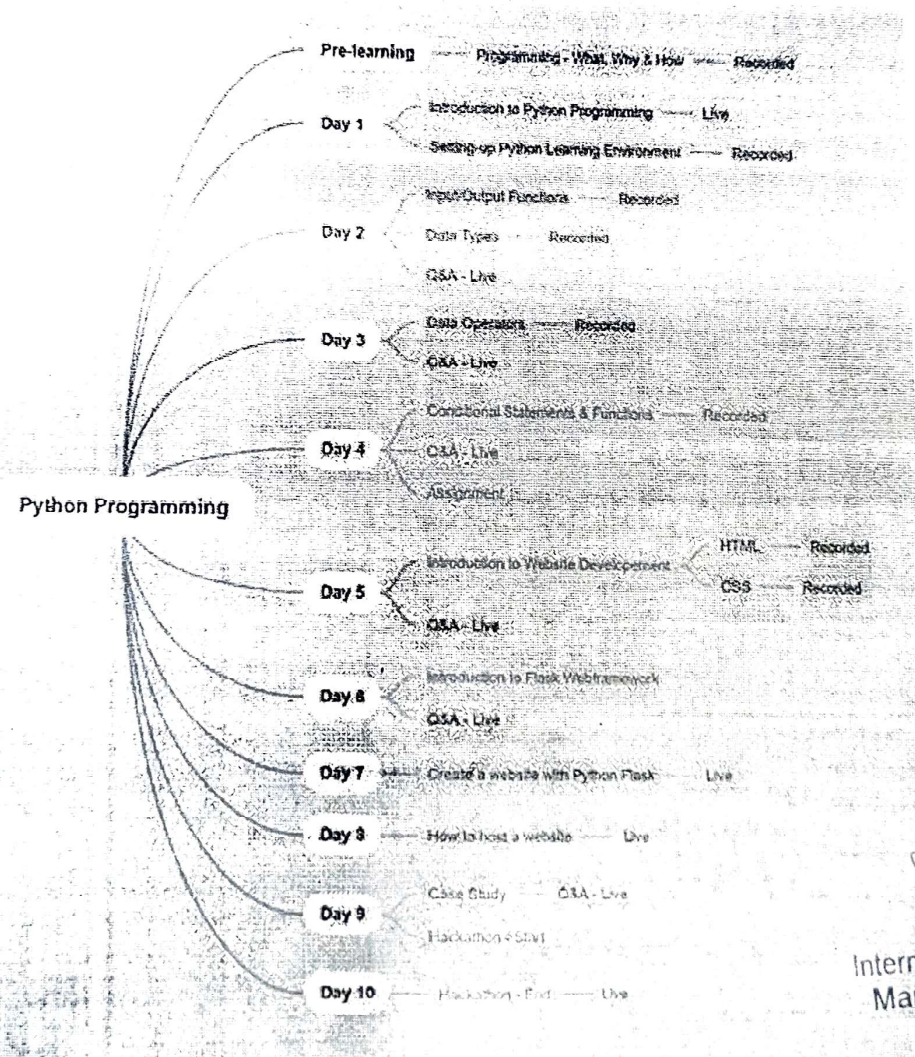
Pre-learning — Programming - What, Why & How — Recorded

Day 1 — Introduction to Python Programming — Live
Setting-up Python Learning Environment — Recorded

Day 2 — Input/Output Functions — Recorded
Data Types — Recorded
Q&A - Live

Day 3 — Data Operators — Recorded
Q&A - Live

Day 4 — Conditional Statements & Functions — Recorded
Q&A - Live
Assignment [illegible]

Python Programming

Day 5 — Introduction to Website Development — HTML — Recorded
CSS — Recorded
Q&A - Live

Day 6 — Introduction to Flask Webframework
Q&A - Live

Day 7 — Create a website with Python Flask — Live

Day 8 — How to host a website — Live

Day 9 — Case Study — Q&A - Live
Hackathon - Start

Day 10 — Hackathon - End — Live

Intern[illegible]
Ma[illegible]